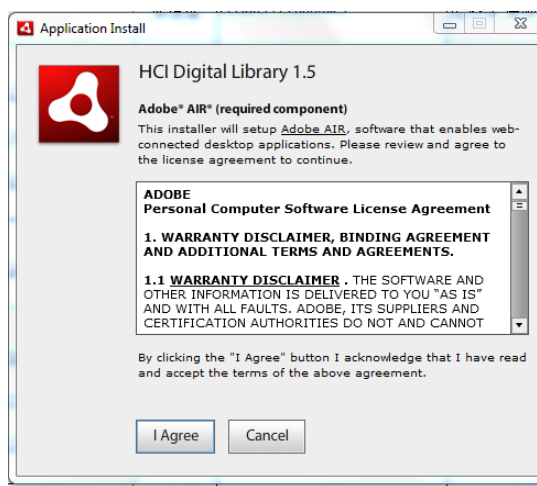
Application Install

HCI Digital Library 1.5

Adobe® AIR® (required component)

This installer will setup Adobe AIR, software that enables web-connected desktop applications. Please review and agree to the license agreement to continue.

ADOBE
Personal Computer Software License Agreement

1. WARRANTY DISCLAIMER, BINDING AGREEMENT AND ADDITIONAL TERMS AND AGREEMENTS.

1.1 WARRANTY DISCLAIMER . THE SOFTWARE AND OTHER INFORMATION IS DELIVERED TO YOU "AS IS" AND WITH ALL FAULTS. ADOBE, ITS SUPPLIERS AND CERTIFICATION AUTHORITIES DO NOT AND CANNOT

By clicking the "I Agree" button I acknowledge that I have read and accept the terms of the above agreement.

I Agree
Cancel